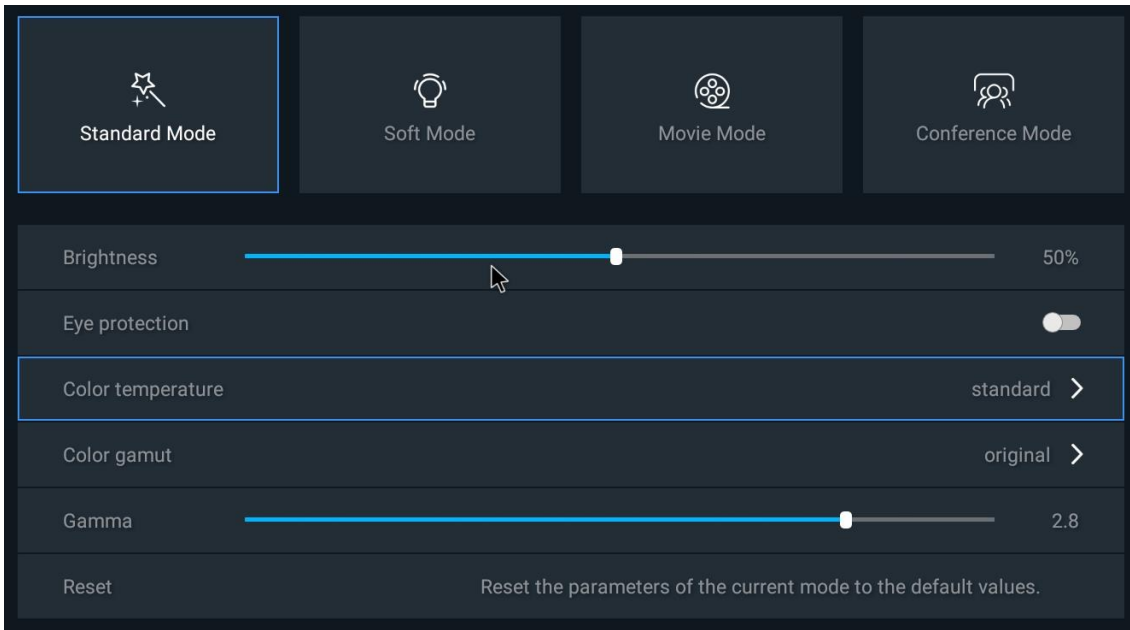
Standard Mode

Soft Mode

Movie Mode

Conference Mode

Brightness 50%

Eye protection

Color temperature standard

Color gamut original

Gamma 2.8

Reset Reset the parameters of the current mode to the default values.